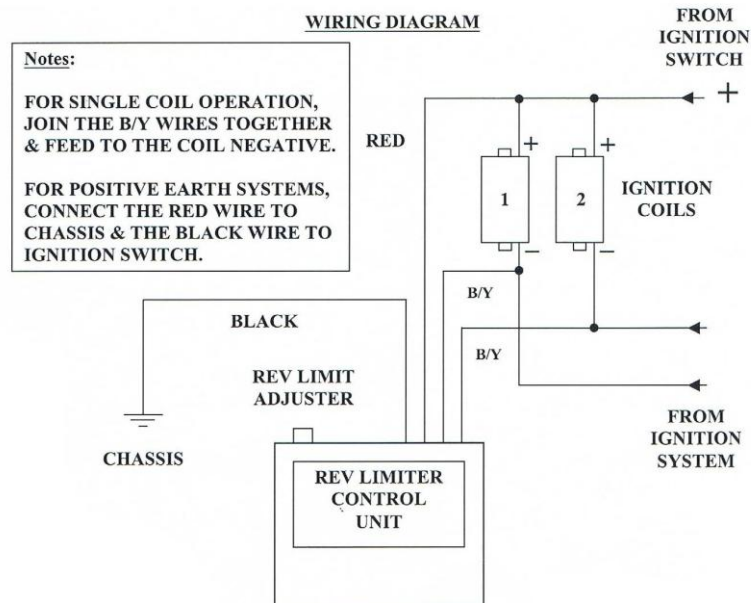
WIRING DIAGRAM

Notes:

FOR SINGLE COIL OPERATION, JOIN THE B/Y WIRES TOGETHER & FEED TO THE COIL NEGATIVE.

FOR POSITIVE EARTH SYSTEMS, CONNECT THE RED WIRE TO CHASSIS & THE BLACK WIRE TO IGNITION SWITCH.

FROM IGNITION SWITCH

+

RED

+

+

1

2

IGNITION COILS

−

−

B/Y

BLACK

B/Y

REV LIMIT ADJUSTER

FROM IGNITION SYSTEM

CHASSIS

REV LIMITER CONTROL UNIT